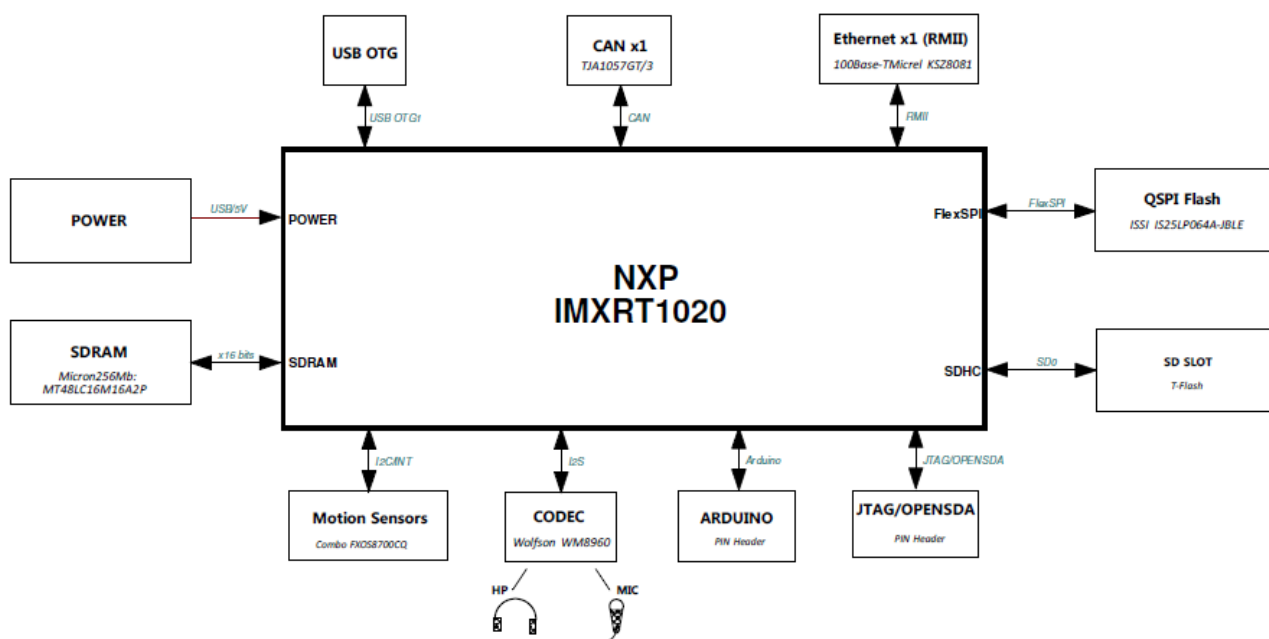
USB OTG

USB OTG1

CAN x1
TJA1057GT/3

CAN

Ethernet x1 (RMII)
100Base-TMicrel KSZ8081

RMII

POWER

USB/5V

POWER

NXP
IMXRT1020

FlexSPI

FlexSPI

QSPI Flash
ISSI IS25LP064A-JBLE

SDRAM
Micron256Mb:
MT48LC16M16A2P

x16 bits

SDRAM

SDHC

SD0

SD SLOT
T-Flash

I2C/INT

I2S

Arduino

JTAG/OPENSDA

Motion Sensors
Combo FXOS8700CQ

CODEC
Wolfson WM8960

ARDUINO
PIN Header

JTAG/OPENSDA
PIN Header

HP

MIC